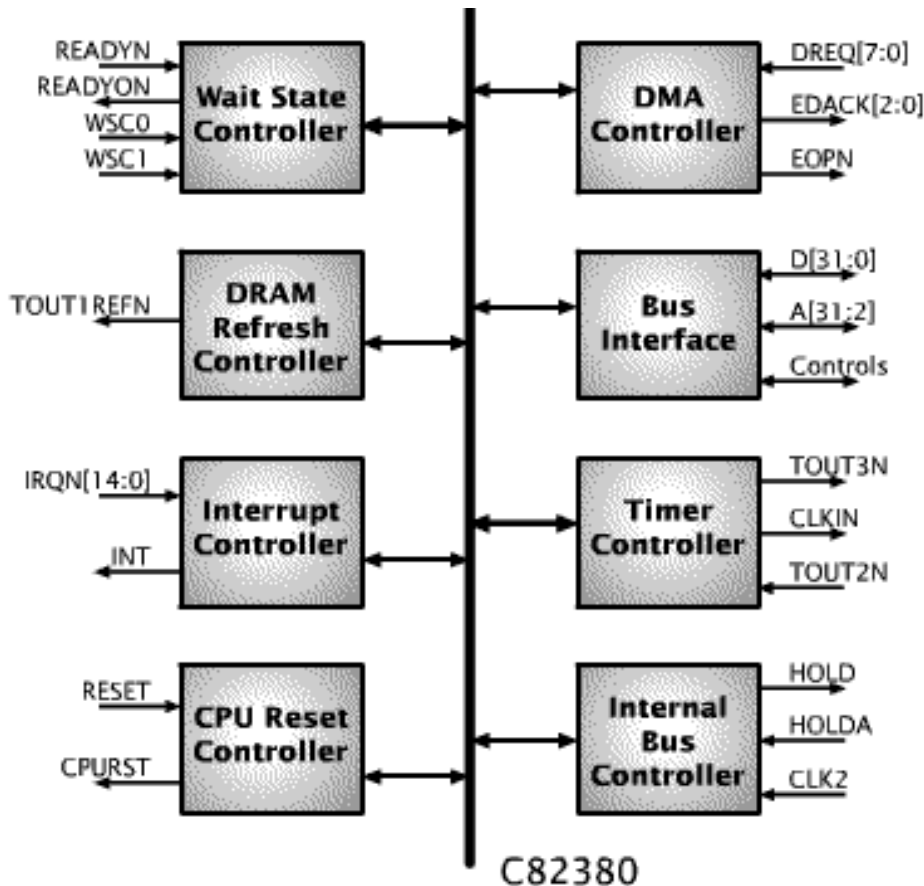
READYN
READYON
WSC0
WSC1
Wait State Controller

DMA Controller
DREQ[7:0]
EDACK[2:0]
EOPN

TOUT1REFN
DRAM Refresh Controller

Bus Interface
D[31:0]
A[31:2]
Controls

IRQN[14:0]
INT
Interrupt Controller

Timer Controller
TOUT3N
CLKIN
TOUT2N

RESET
CPURST
CPU Reset Controller

Internal Bus Controller
HOLD
HOLDA
CLK2

C82380